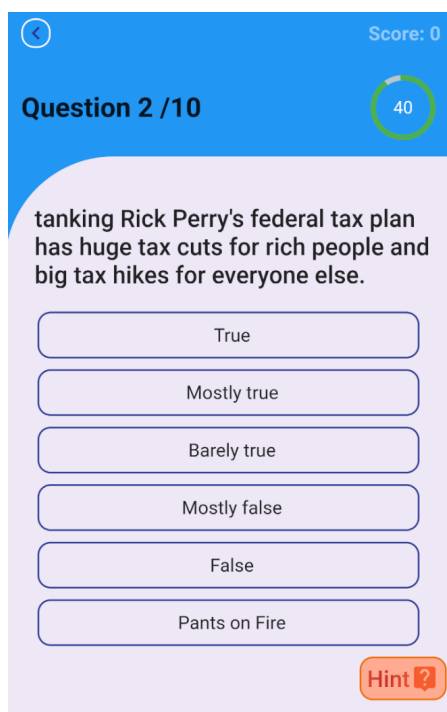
Score: 0

Question 2 /10

40

tanking Rick Perry's federal tax plan has huge tax cuts for rich people and big tax hikes for everyone else.

True

Mostly true

Barely true

Mostly false

False

Pants on Fire

Hint ?